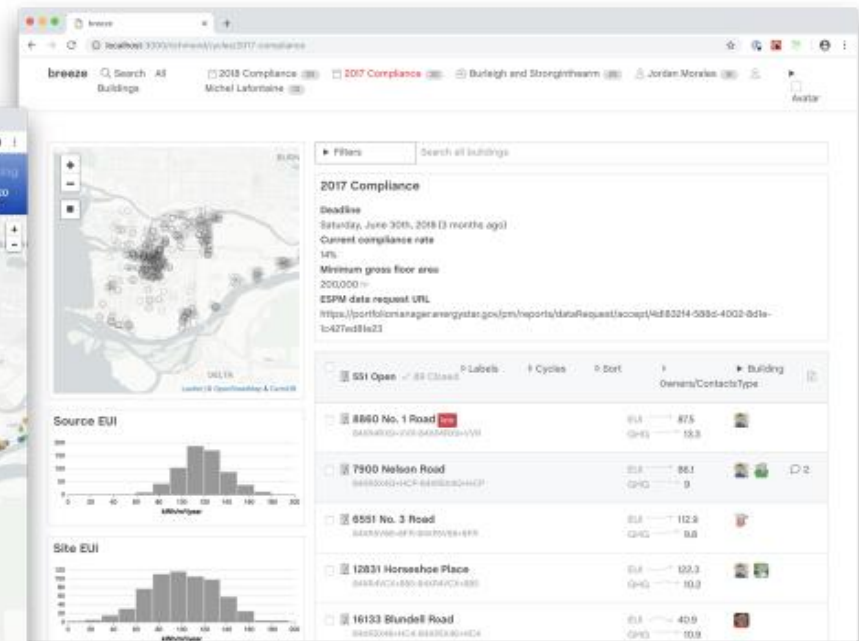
breeze
localhost:3000/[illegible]/2017-compliance

breeze Search All Buildings 2018 Compliance 2017 Compliance Burleigh and Stonginthearn Jordan Morales Michel Lafontaine Avatar

Filters Search all buildings

2017 Compliance

Deadline
Saturday, June 30th, 2018 (3 months ago)
Current compliance rate
14%
Minimum gross floor area
200,000
ESPM data request URL
https://portfoliomanager.energystar.gov/pm/reports/dataRequest/accept/4d832f4-586d-4002-8d1e-1c427ed8fe23

551 Open 89 Closed Labels Cycles Sort Owners/Contacts Building Type

8860 No. 1 Road new EUI 87.5 GHG 13.5
7900 Nelson Road EUI 86.1 GHG 9 2
6551 No. 3 Road EUI 112.9 GHG 9.8
12831 Horseshoe Place EUI 122.3 GHG 10.2
16133 Blundell Road EUI 40.9 GHG 10.9

Source EUI
Site EUI
kBtu/ft²/year

Leaflet | © OpenStreetMap & CartoDB